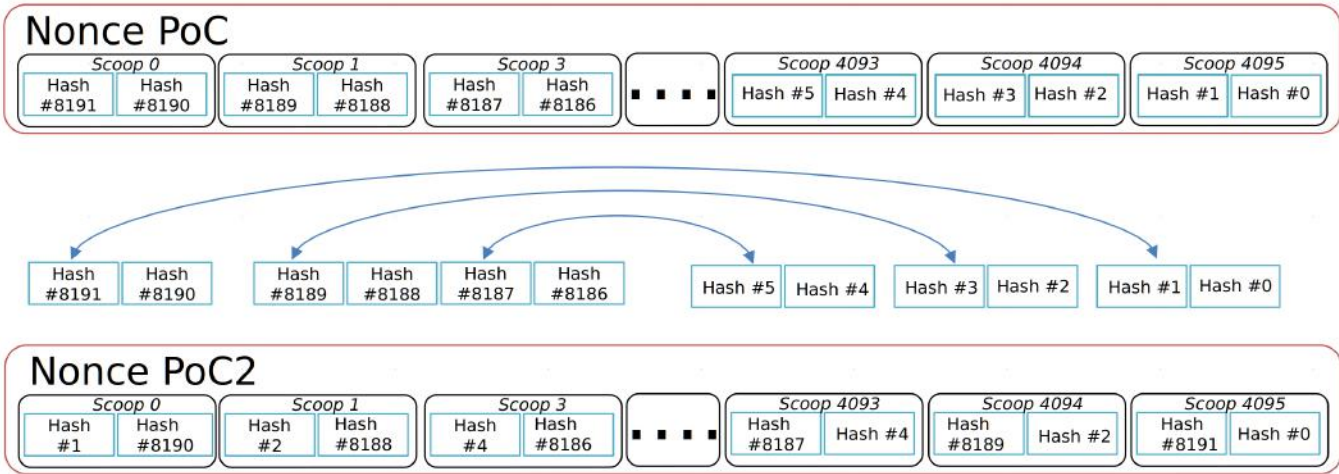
Nonce PoC

Scoop 0
Hash #8191 Hash #8190

Scoop 1
Hash #8189 Hash #8188

Scoop 3
Hash #8187 Hash #8186

. . . .

Scoop 4093
Hash #5 Hash #4

Scoop 4094
Hash #3 Hash #2

Scoop 4095
Hash #1 Hash #0

Hash #8191 Hash #8190 Hash #8189 Hash #8188 Hash #8187 Hash #8186 Hash #5 Hash #4 Hash #3 Hash #2 Hash #1 Hash #0

Nonce PoC2

Scoop 0
Hash #1 Hash #8190

Scoop 1
Hash #2 Hash #8188

Scoop 3
Hash #4 Hash #8186

. . . .

Scoop 4093
Hash #8187 Hash #4

Scoop 4094
Hash #8189 Hash #2

Scoop 4095
Hash #8191 Hash #0